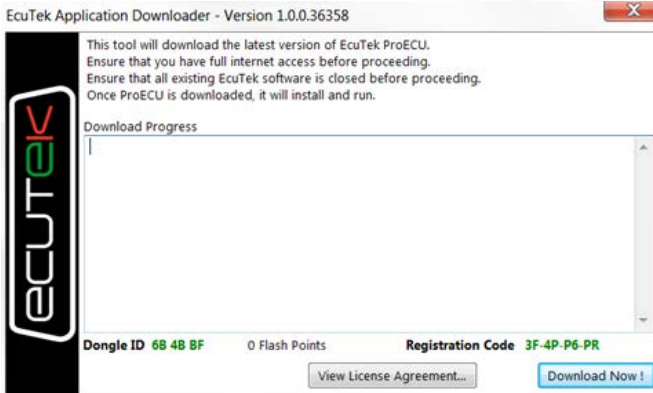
EcuTek Application Downloader - Version 1.0.0.36358

This tool will download the latest version of EcuTek ProECU.
Ensure that you have full internet access before proceeding.
Ensure that all existing EcuTek software is closed before proceeding.
Once ProECU is downloaded, it will install and run.

ecutek

Download Progress

Dongle ID 6B 4B BF 0 Flash Points Registration Code 3F-4P-P6-PR

View License Agreement... Download Now !